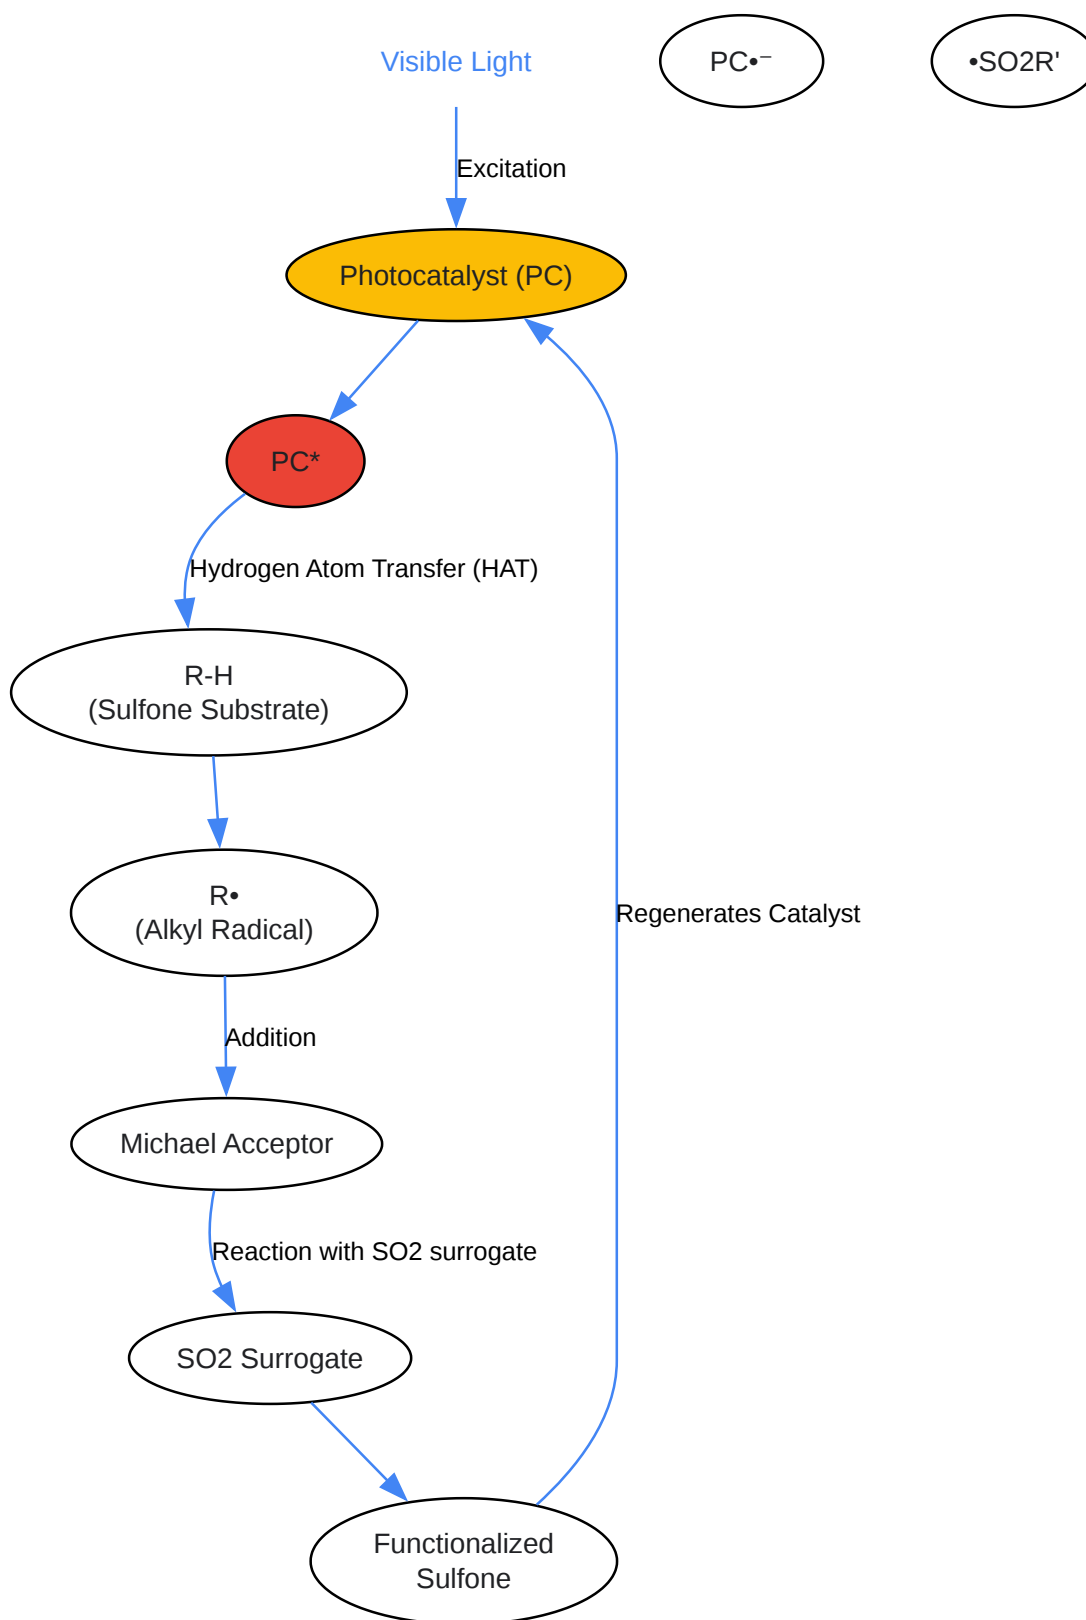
Visible Light

PC•⁻

•SO2R'

Excitation

Photocatalyst (PC)

PC*

Hydrogen Atom Transfer (HAT)

R-H
(Sulfone Substrate)

R•
(Alkyl Radical)

Regenerates Catalyst

Addition

Michael Acceptor

Reaction with SO2 surrogate

SO2 Surrogate

Functionalized
Sulfone